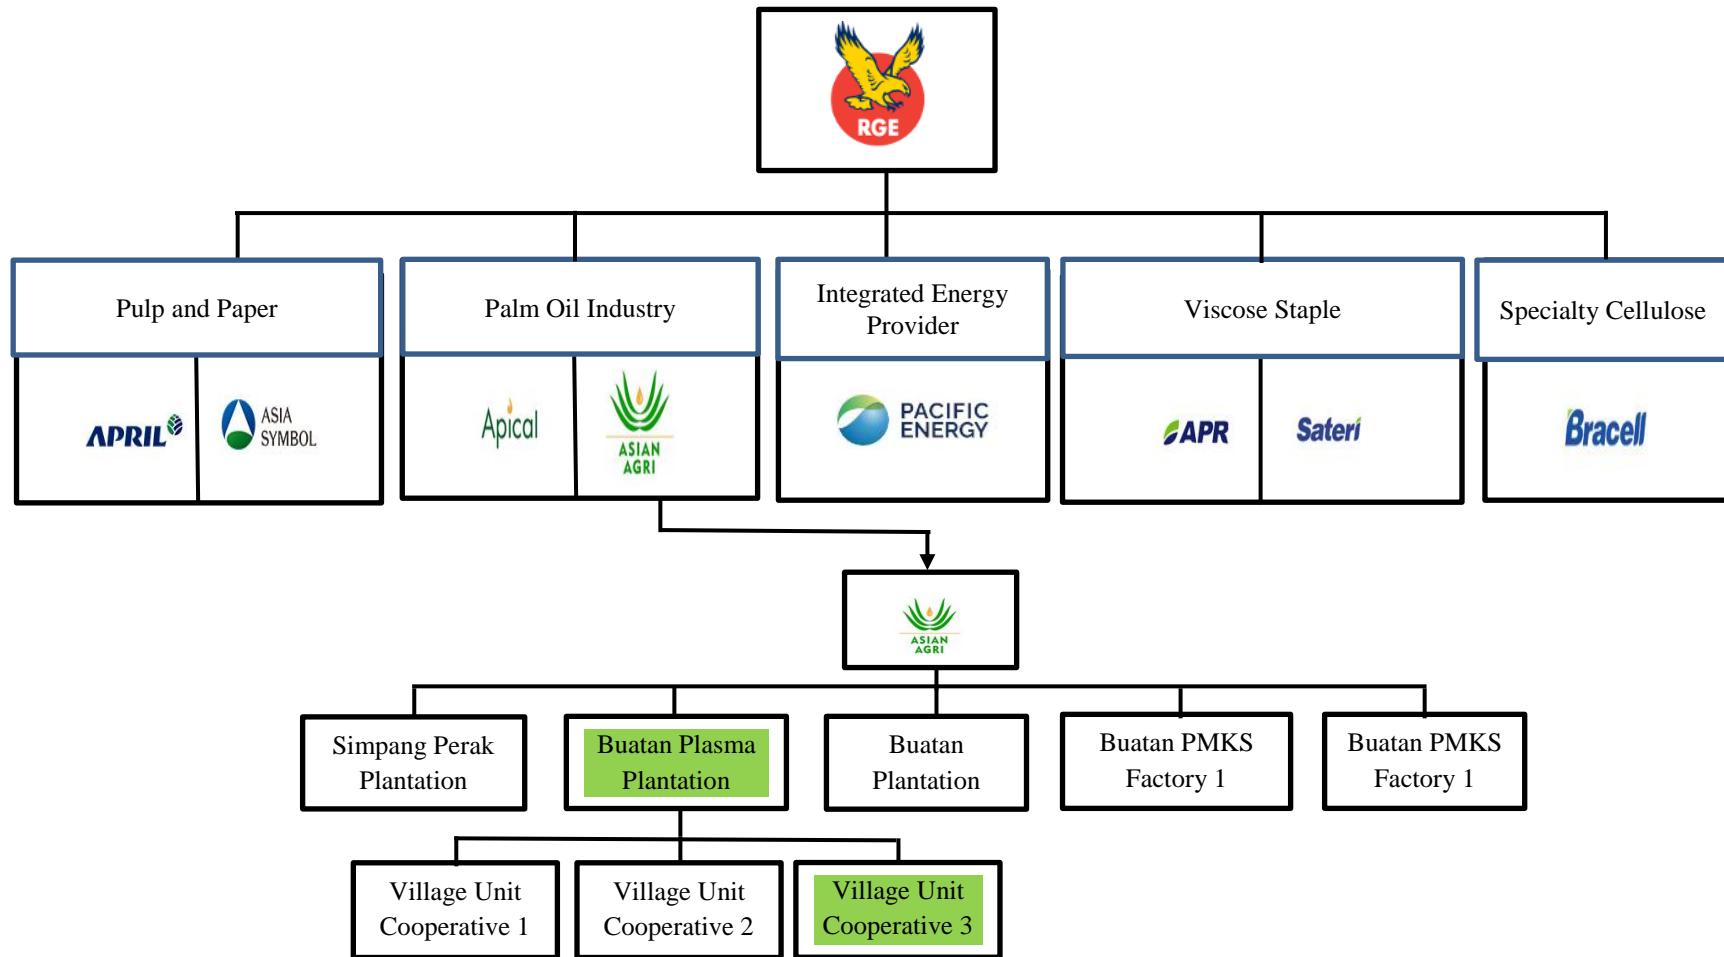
RGE

Pulp and Paper

APRIL

ASIA SYMBOL

Palm Oil Industry

Apical

ASIAN AGRI

Integrated Energy Provider

PACIFIC ENERGY

Viscose Staple

APR

Sateri

Specialty Cellulose

Bracell

ASIAN AGRI

Simpang Perak Plantation

Buatan Plasma Plantation

Buatan Plantation

Buatan PMKS Factory 1

Buatan PMKS Factory 1

Village Unit Cooperative 1

Village Unit Cooperative 2

Village Unit Cooperative 3